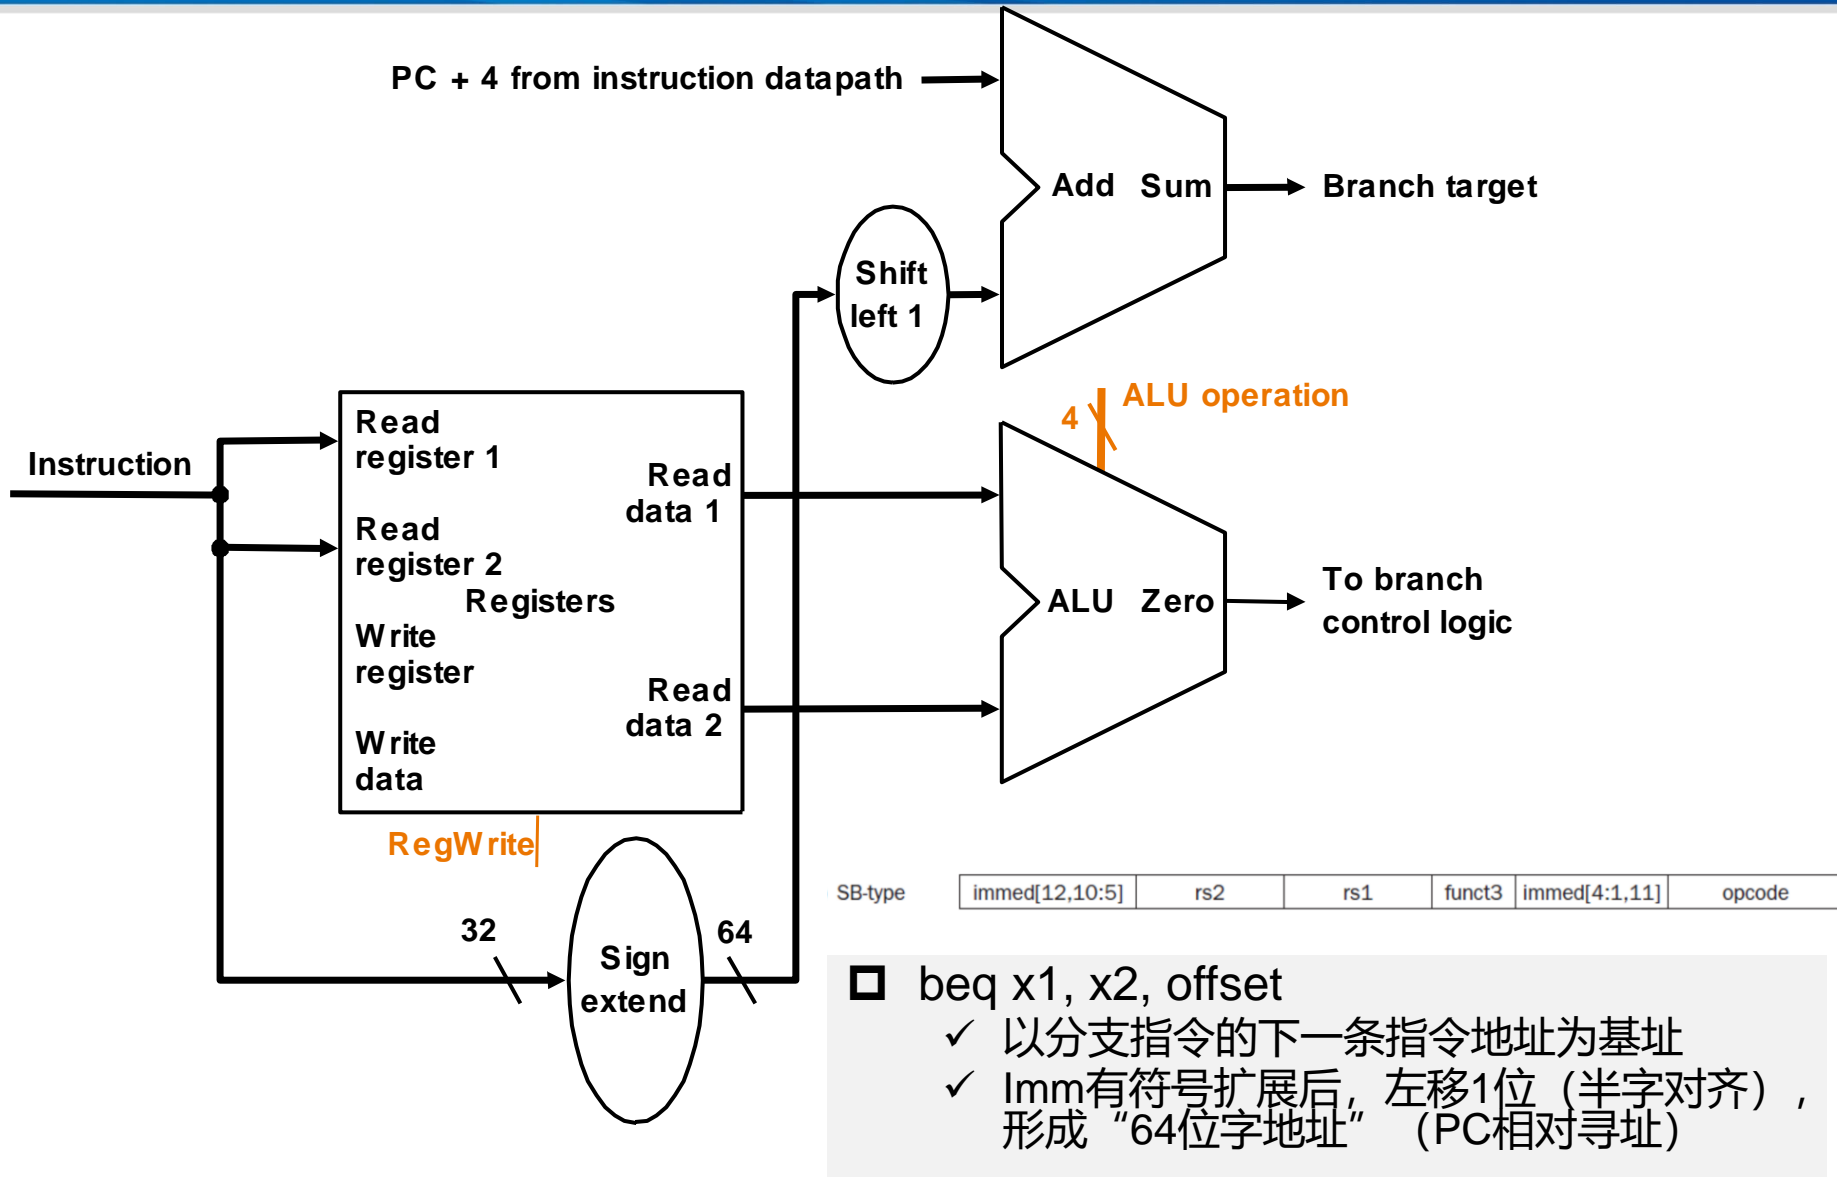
PC + 4 from instruction datapath

Add Sum

Branch target

Shift left 1

ALU operation

4

Instruction

Read register 1

Read register 2

Registers

Write register

Write data

Read data 1

Read data 2

ALU Zero

To branch control logic

RegWrite

32

Sign extend

64

| SB-type | immed[12,10:5] | rs2 | rs1 | funct3 | immed[4:1,11] | opcode |
|---|---|---|---|---|---|---|

beq x1, x2, offset

✓ 以分支指令的下一条指令地址为基址

✓ Imm有符号扩展后，左移1位（半字对齐），形成“64位字地址”（PC相对寻址）